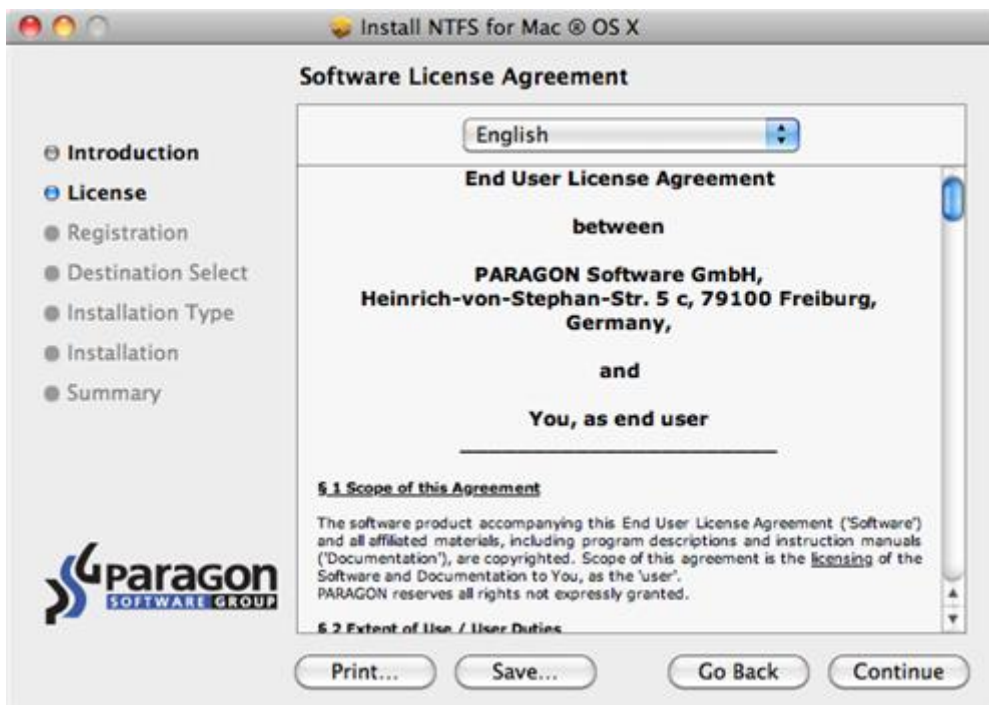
Install NTFS for Mac ® OS X

Software License Agreement

Introduction
License
Registration
Destination Select
Installation Type
Installation
Summary

English

End User License Agreement

between

PARAGON Software GmbH,
Heinrich-von-Stephan-Str. 5 c, 79100 Freiburg, Germany,

and

You, as end user

§ 1 Scope of this Agreement

The software product accompanying this End User License Agreement ('Software') and all affiliated materials, including program descriptions and instruction manuals ('Documentation'), are copyrighted. Scope of this agreement is the licensing of the Software and Documentation to You, as the 'user'.
PARAGON reserves all rights not expressly granted.

§ 2 Extent of Use / User Duties

paragon
SOFTWARE GROUP

Print... Save... Go Back Continue